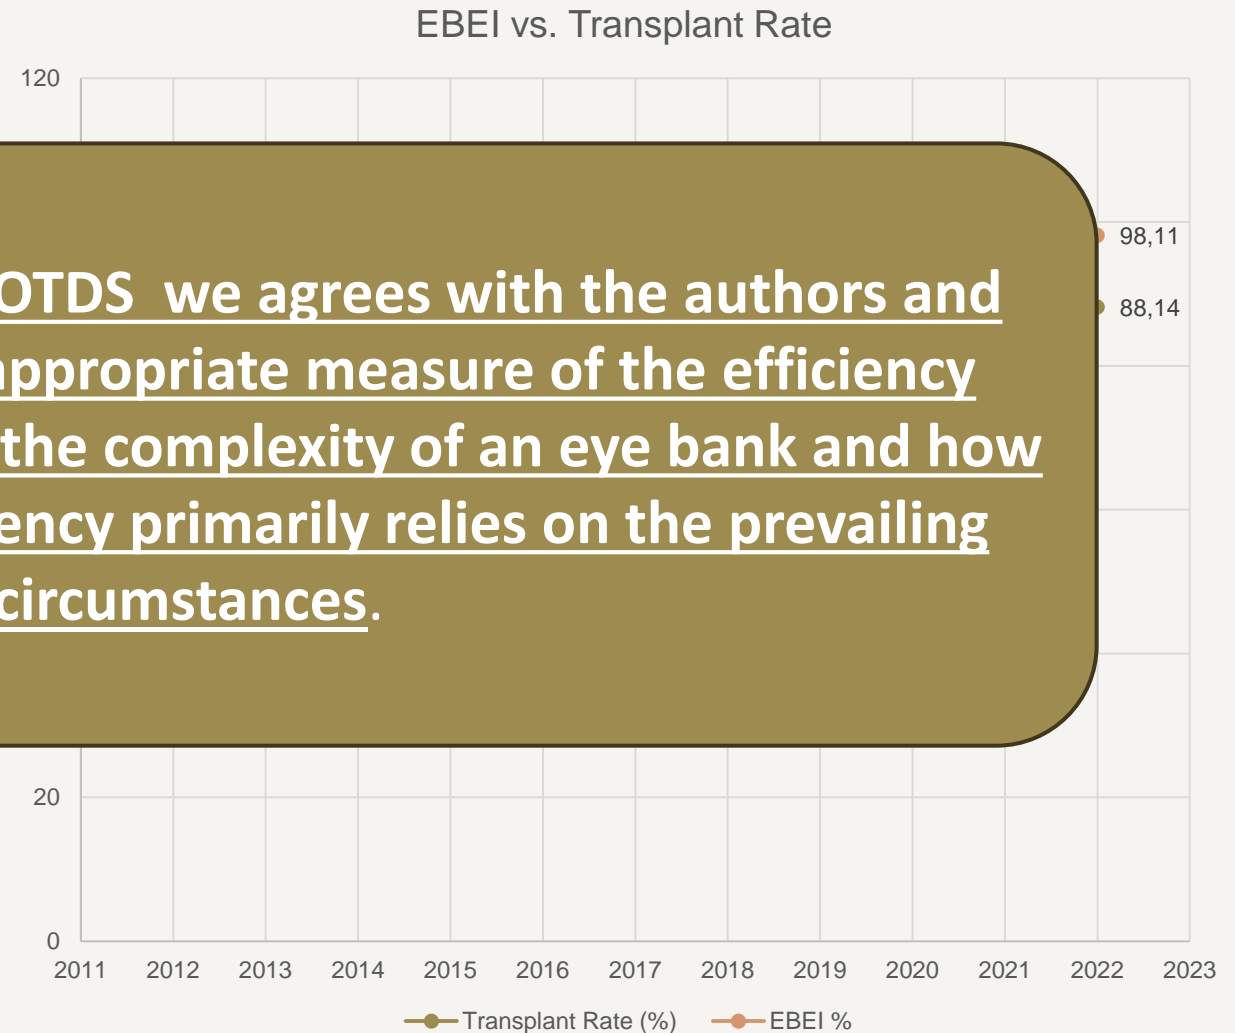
EBEI vs. Transplant Rate

120

98,11

88,14

OTDS we agrees with the authors and appropriate measure of the efficiency the complexity of an eye bank and how ency primarily relies on the prevailing circumstances.

20

0

2011 2012 2013 2014 2015 2016 2017 2018 2019 2020 2021 2022 2023

Transplant Rate (%) EBEI %